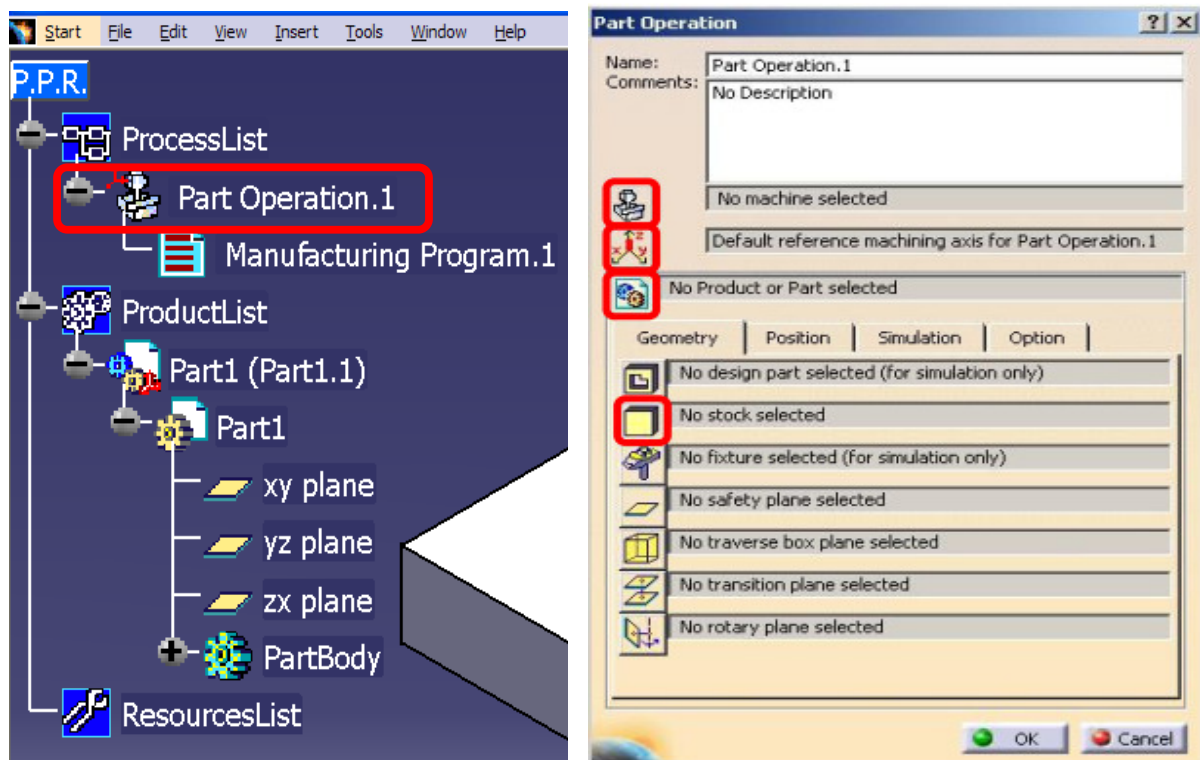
Start File Edit View Insert Tools Window Help

P.P.R.
ProcessList
Part Operation.1
Manufacturing Program.1
ProductList
Part1 (Part1.1)
Part1
xy plane
yz plane
zx plane
PartBody
ResourcesList

Part Operation ? X

Name: Part Operation.1
Comments: No Description

No machine selected
Default reference machining axis for Part Operation.1
No Product or Part selected

Geometry | Position | Simulation | Option

No design part selected (for simulation only)
No stock selected
No fixture selected (for simulation only)
No safety plane selected
No traverse box plane selected
No transition plane selected
No rotary plane selected

OK Cancel